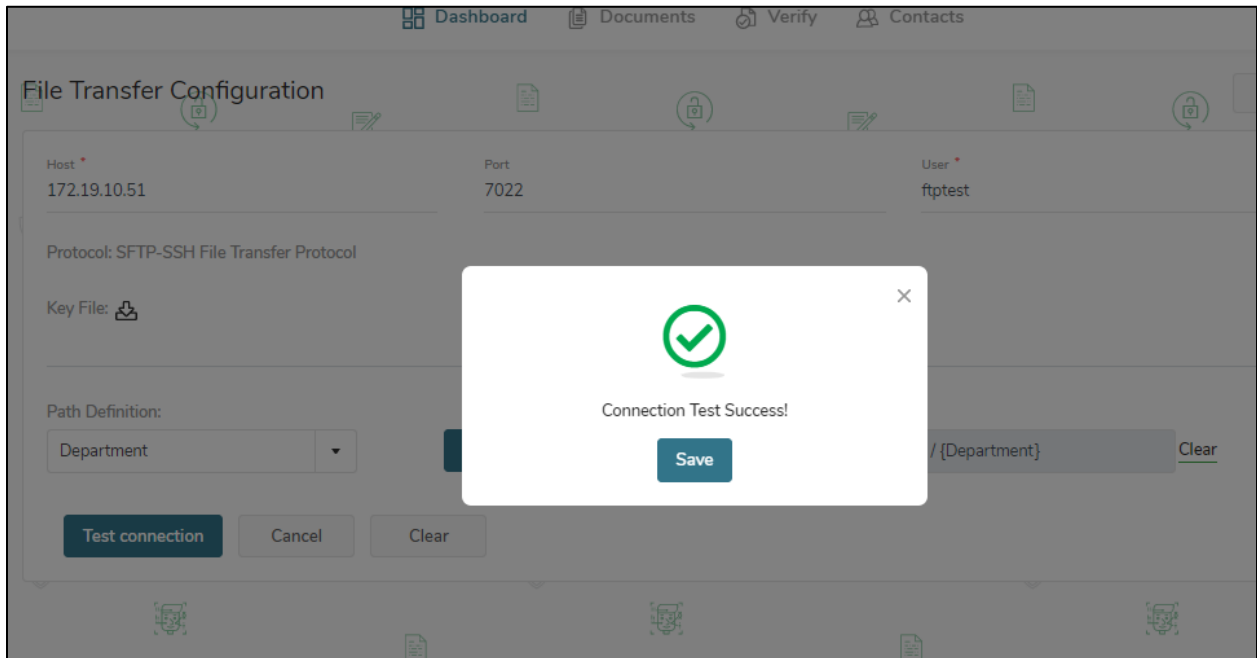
Dashboard Documents Verify Contacts

File Transfer Configuration

Host *
172.19.10.51

Port
7022

User *
ftptest

Protocol: SFTP-SSH File Transfer Protocol

Key File:

Path Definition:
Department

/ {Department}
Clear

Test connection
Cancel
Clear

×
Connection Test Success!
Save